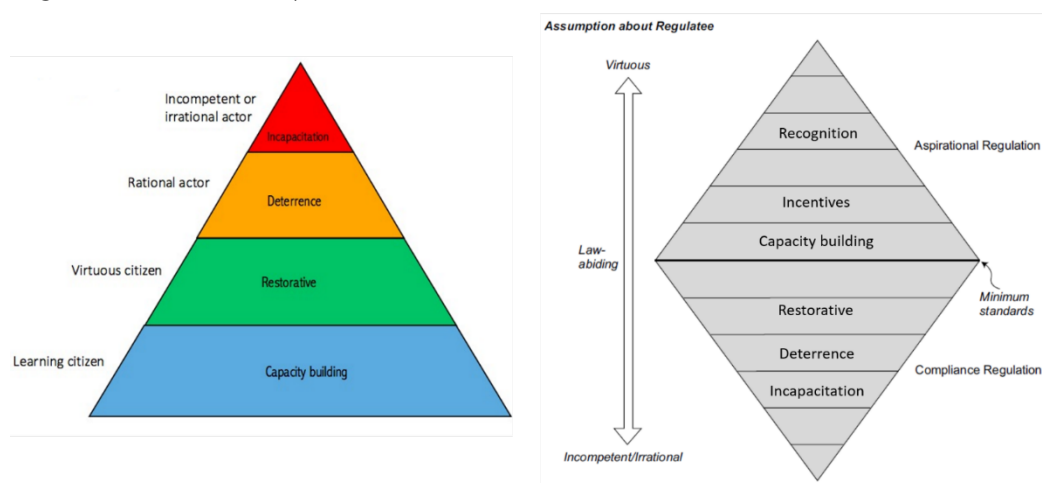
Incompetent or irrational actor

Incapacitation

Rational actor

Deterrence

Virtuous citizen

Restorative

Learning citizen

Capacity building

Assumption about Regulatee

Virtuous

Law-abiding

Incompetent/Irrational

Recognition

Incentives

Capacity building

Restorative

Deterrence

Incapacitation

Aspirational Regulation

Minimum standards

Compliance Regulation